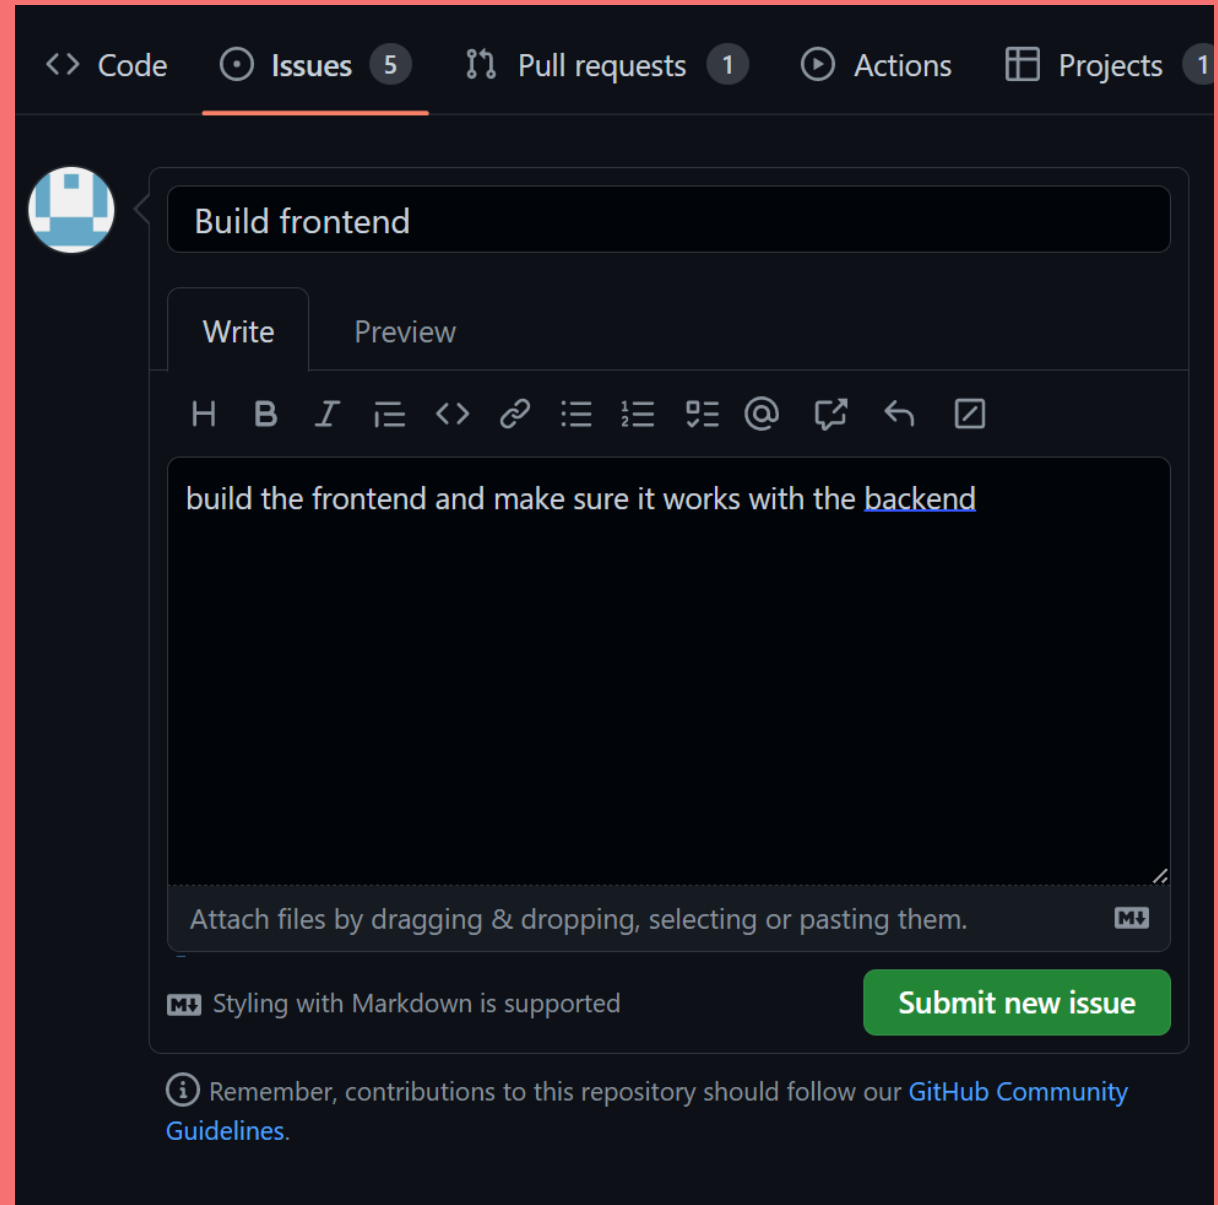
Code Issues 5 Pull requests 1 Actions Projects 1

Build frontend

Write Preview

build the frontend and make sure it works with the backend

Attach files by dragging & dropping, selecting or pasting them.

Styling with Markdown is supported

Submit new issue

Remember, contributions to this repository should follow our GitHub Community Guidelines.